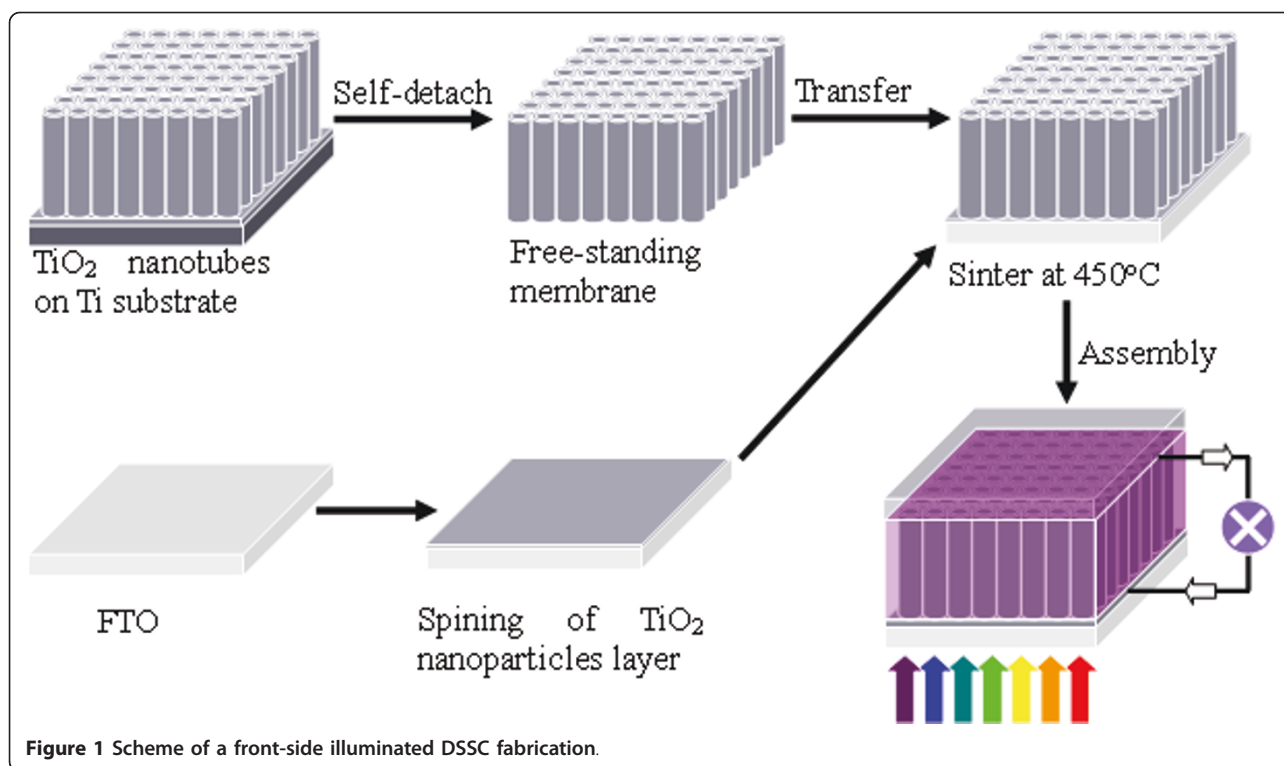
Self-detach

Transfer

$TiO_2$ nanotubes on Ti substrate

Free-standing membrane

Sinter at 450ºC

Assembly

FTO

Spining of $TiO_2$ nanoparticles layer

**Figure 1 Scheme of a front-side illuminated DSSC fabrication**.